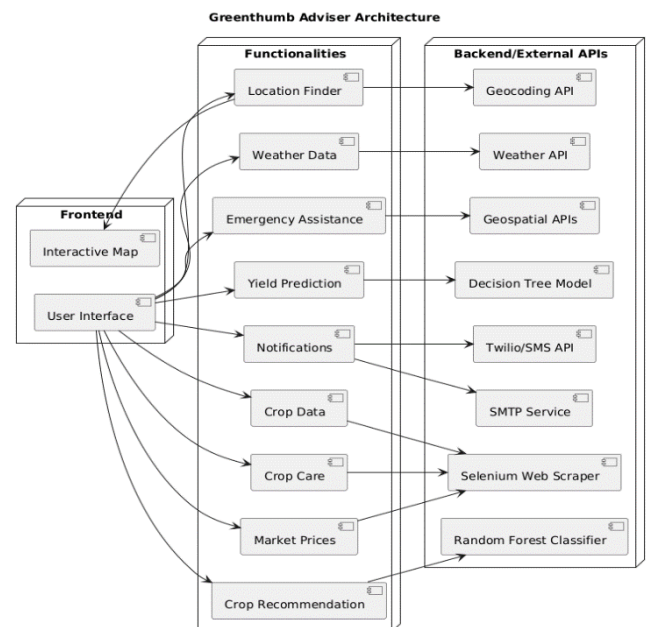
Greenthumb Adviser Architecture

Frontend

Interactive Map

User Interface

Functionalities

Location Finder

Weather Data

Emergency Assistance

Yield Prediction

Notifications

Crop Data

Crop Care

Market Prices

Crop Recommendation

Backend/External APIs

Geocoding API

Weather API

Geospatial APIs

Decision Tree Model

Twilio/SMS API

SMTP Service

Selenium Web Scraper

Random Forest Classifier